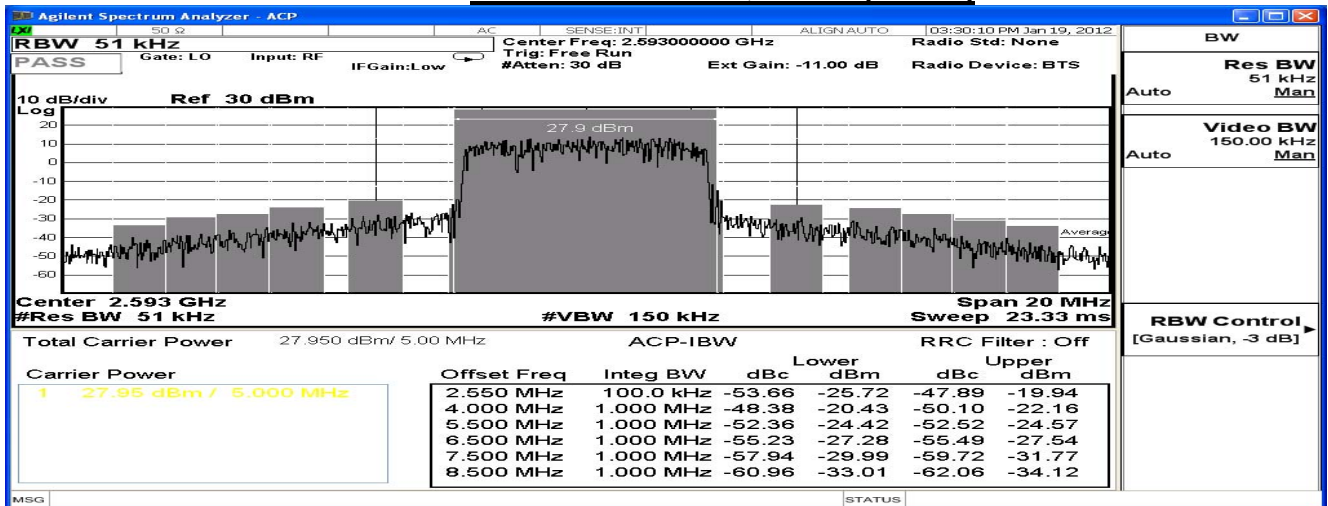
Agilent Spectrum Analyzer - ACP

50 Ω AC SENSE:INT ALIGN AUTO 03:30:10 PM Jan 19, 2012

RBW 51 kHz
PASS Gate: LO Input: RF IFGain:Low
Center Freq: 2.593000000 GHz
Trig: Free Run
#Atten: 30 dB
Ext Gain: -11.00 dB
Radio Std: None
Radio Device: BTS

10 dB/div Ref 30 dBm
Log
20
10
0
-10
-20
-30
-40
-50
-60

27.9 dBm
Average

Center 2.593 GHz
#Res BW 51 kHz
#VBW 150 kHz
Span 20 MHz
Sweep 23.33 ms

Total Carrier Power 27.950 dBm/ 5.00 MHz ACP-IBW RRC Filter : Off

Carrier Power
1 27.95 dBm / 5.000 MHz

| Offset Freq | Integ BW | Lower dBc | Lower dBm | Upper dBc | Upper dBm |
|---|---|---|---|---|---|
| 2.550 MHz | 100.0 kHz | -53.66 | -25.72 | -47.89 | -19.94 |
| 4.000 MHz | 1.000 MHz | -48.38 | -20.43 | -50.10 | -22.16 |
| 5.500 MHz | 1.000 MHz | -52.36 | -24.42 | -52.52 | -24.57 |
| 6.500 MHz | 1.000 MHz | -55.23 | -27.28 | -55.49 | -27.54 |
| 7.500 MHz | 1.000 MHz | -57.94 | -29.99 | -59.72 | -31.77 |
| 8.500 MHz | 1.000 MHz | -60.96 | -33.01 | -62.06 | -34.12 |

MSG STATUS

BW
Res BW
51 kHz
Auto Man
Video BW
150.00 kHz
Auto Man
RBW Control
[Gaussian, -3 dB]